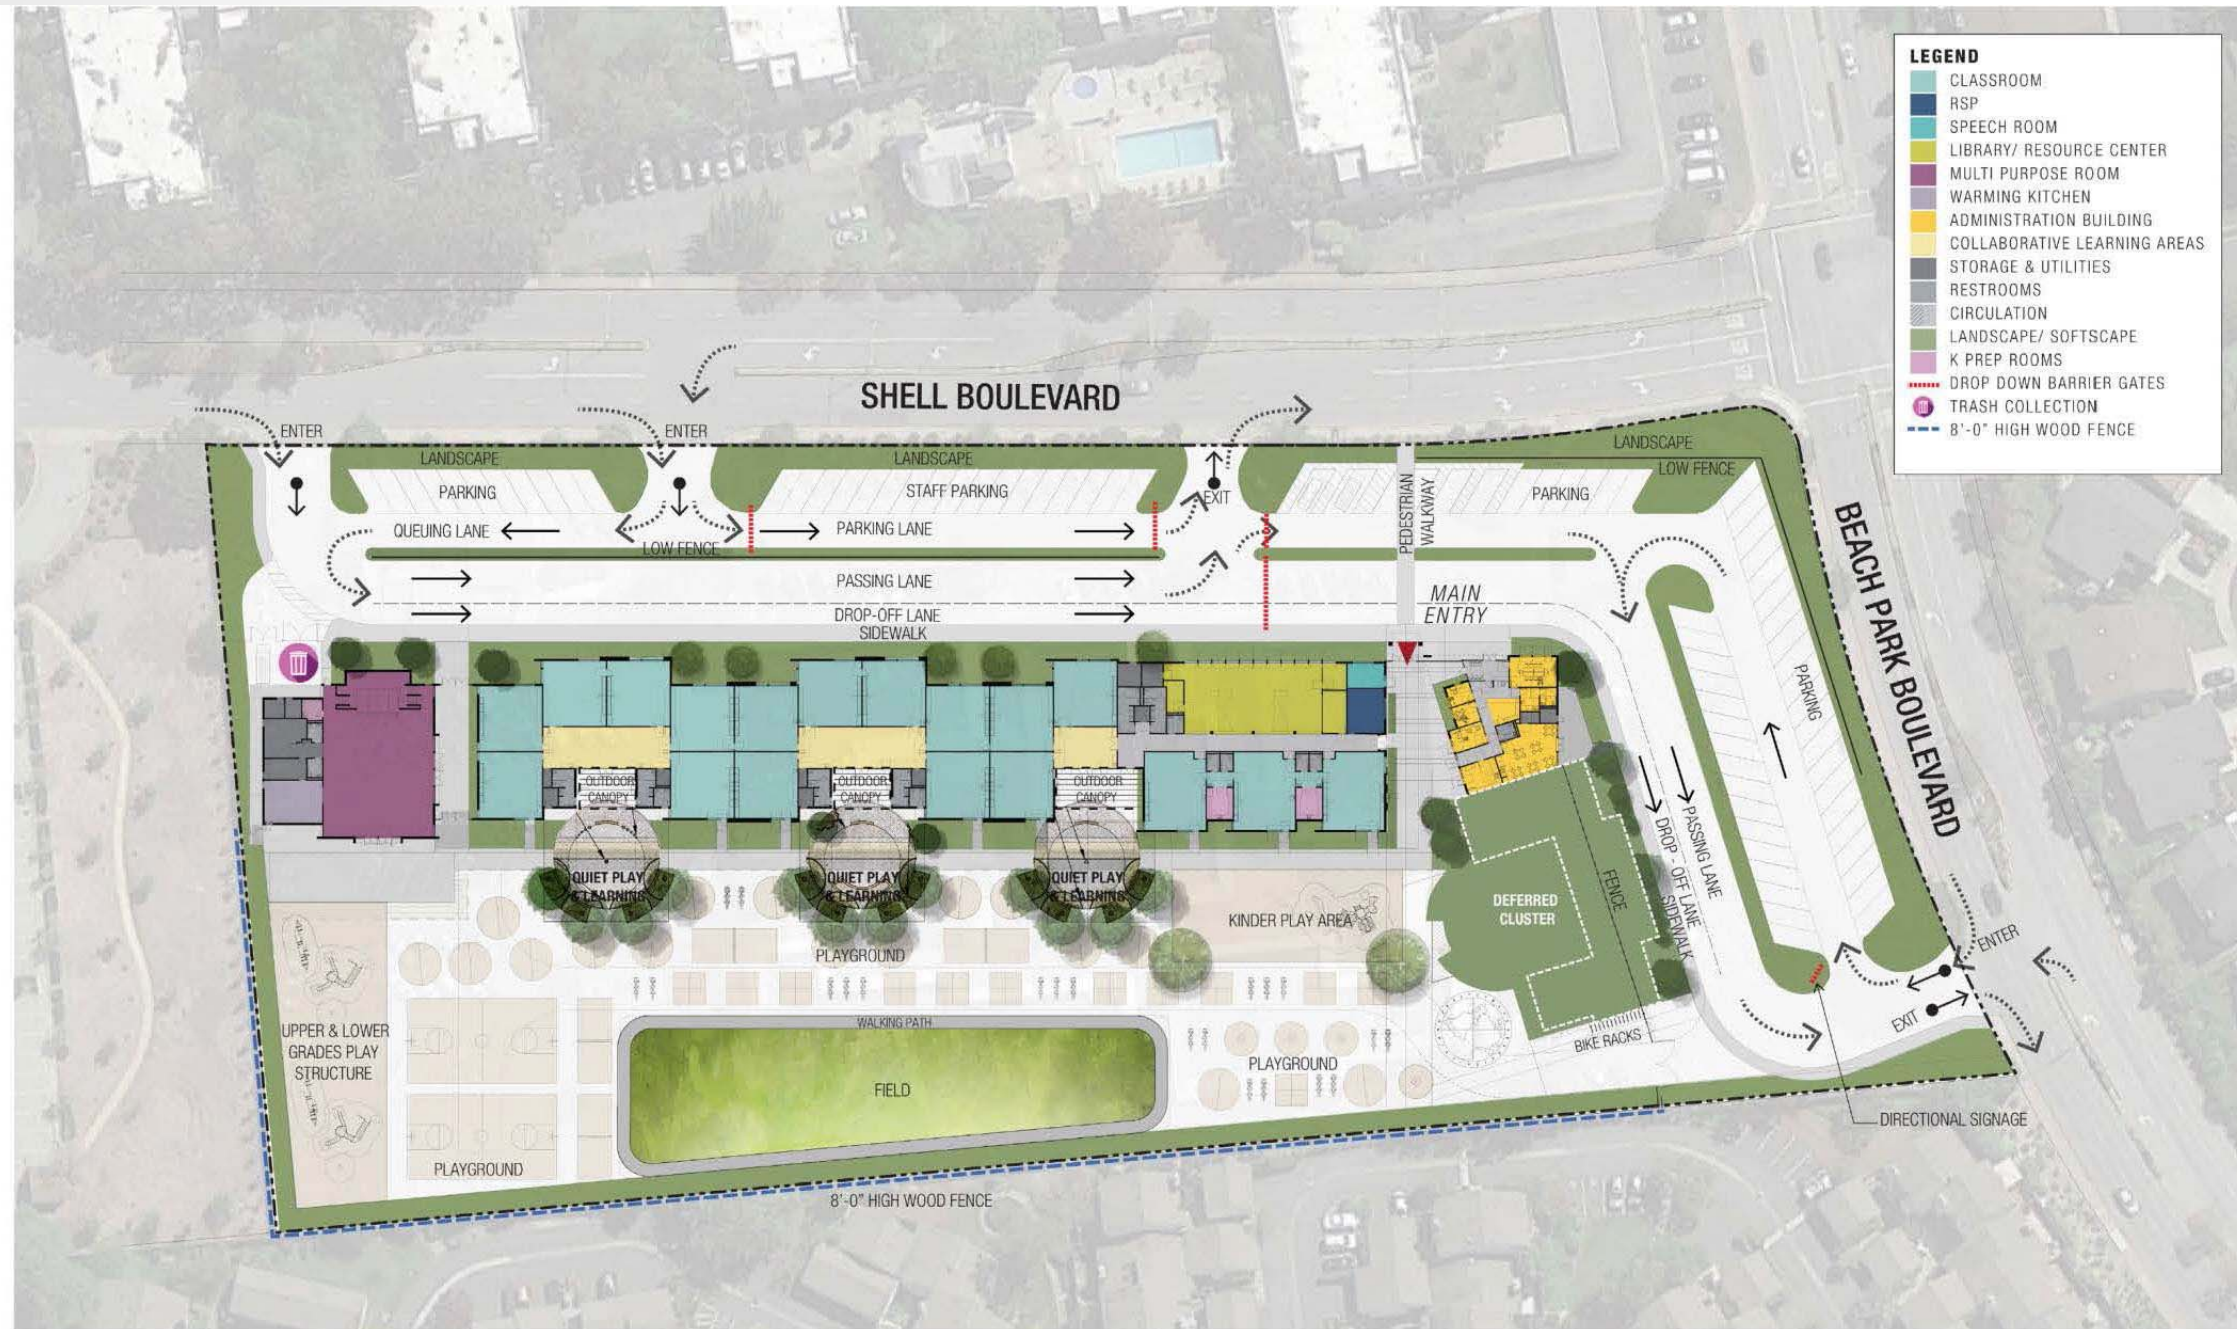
LEGEND
CLASSROOM
RSP
SPEECH ROOM
LIBRARY/ RESOURCE CENTER
MULTI PURPOSE ROOM
WARMING KITCHEN
ADMINISTRATION BUILDING
COLLABORATIVE LEARNING AREAS
STORAGE & UTILITIES
RESTROOMS
CIRCULATION
LANDSCAPE/ SOFTSCAPE
K PREP ROOMS
DROP DOWN BARRIER GATES
TRASH COLLECTION
8'-0" HIGH WOOD FENCE

SHELL BOULEVARD

ENTER
ENTER
LANDSCAPE
LANDSCAPE
LANDSCAPE
LOW FENCE
PARKING
STAFF PARKING
PARKING
EXIT
QUEUING LANE
LOW FENCE
PARKING LANE
PEDESTRIAN WALKWAY
PASSING LANE
DROP-OFF LANE
SIDEWALK
MAIN ENTRY

BEACH PARK BOULEVARD

PARKING
OUTDOOR CANOPY
OUTDOOR CANOPY
OUTDOOR CANOPY
QUIET PLAY & LEARNING
QUIET PLAY & LEARNING
QUIET PLAY & LEARNING
KINDER PLAY AREA
PLAYGROUND
DEFERRED CLUSTER
FENCE
DROP - OFF LANE
PASSING LANE
SIDEWALK
ENTER
EXIT
UPPER & LOWER GRADES PLAY STRUCTURE
WALKING PATH
FIELD
PLAYGROUND
BIKE RACKS
PLAYGROUND
DIRECTIONAL SIGNAGE
8'-0" HIGH WOOD FENCE